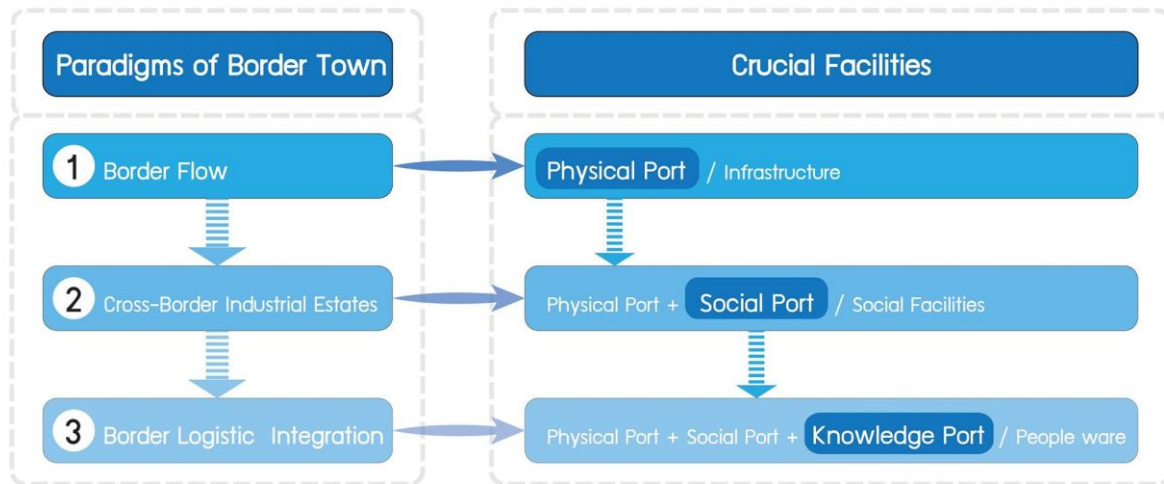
Paradigms of Border Town

1 Border Flow

2 Cross-Border Industrial Estates

3 Border Logistic Integration

Crucial Facilities

Physical Port / Infrastructure

Physical Port + Social Port / Social Facilities

Physical Port + Social Port + Knowledge Port / People ware